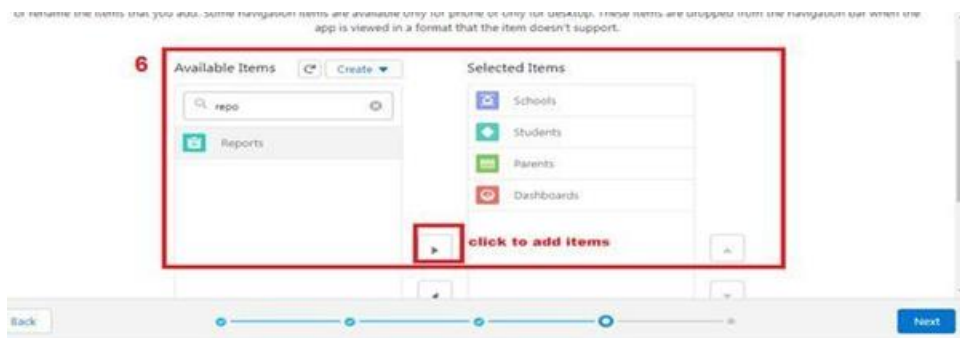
or rename the items that you add. Some navigation items are available only for phone or only for desktop. These items are dropped from the navigation bar when the app is viewed in a format that the item doesn't support.

6

Available Items

Create ▼

repo

Reports

Selected Items

Schools

Students

Parents

Dashboards

click to add items

Back

Next